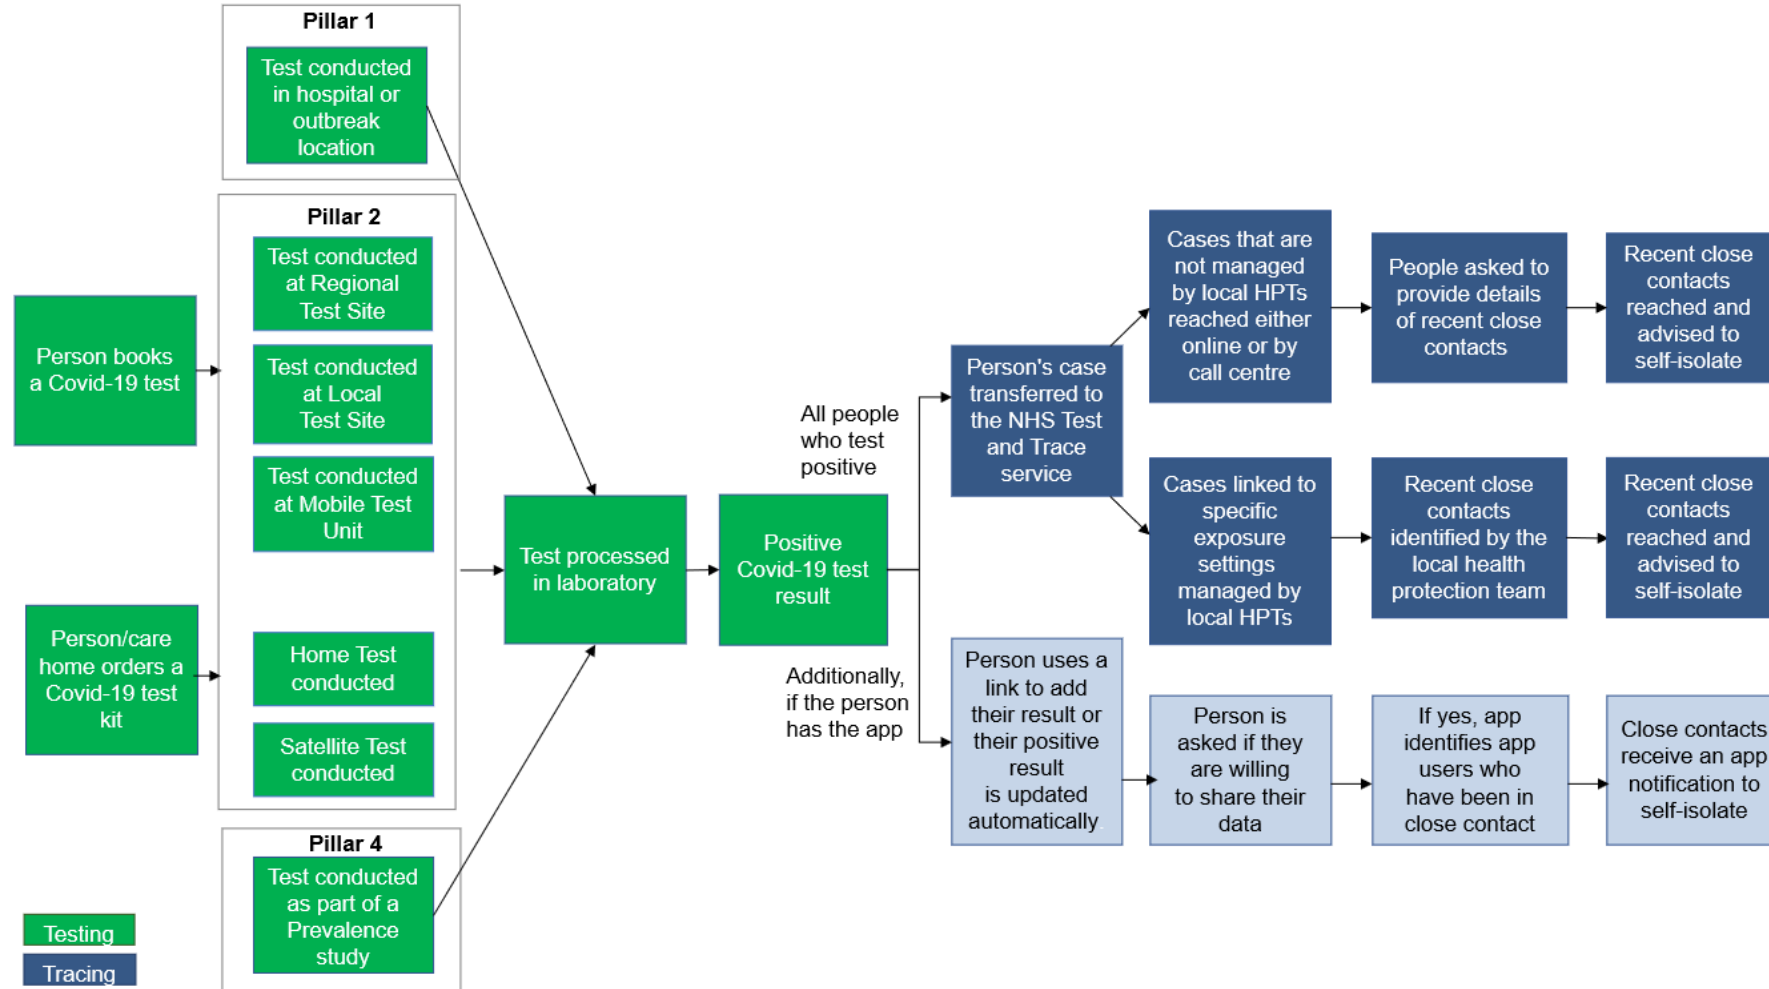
Pillar 1

Test conducted in hospital or outbreak location

Pillar 2

Test conducted at Regional Test Site

Test conducted at Local Test Site

Test conducted at Mobile Test Unit

Home Test conducted

Satellite Test conducted

Pillar 4

Test conducted as part of a Prevalence study

Person books a Covid-19 test

Person/care home orders a Covid-19 test kit

Test processed in laboratory

Positive Covid-19 test result

All people who test positive

Additionally, if the person has the app

Person's case transferred to the NHS Test and Trace service

Cases that are not managed by local HPTs reached either online or by call centre

People asked to provide details of recent close contacts

Recent close contacts reached and advised to self-isolate

Cases linked to specific exposure settings managed by local HPTs

Recent close contacts identified by the local health protection team

Recent close contacts reached and advised to self-isolate

Person uses a link to add their result or their positive result is updated automatically

Person is asked if they are willing to share their data

If yes, app identifies app users who have been in close contact

Close contacts receive an app notification to self-isolate

Testing

Tracing